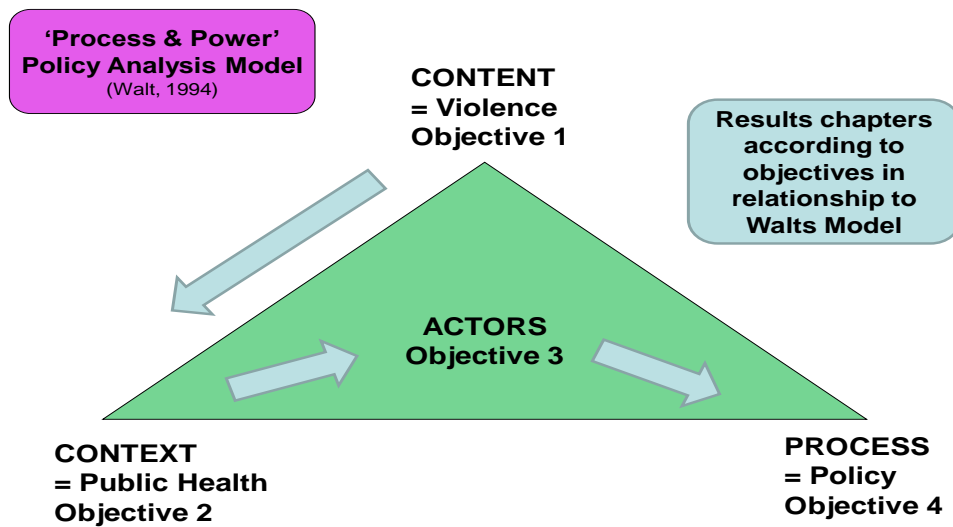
‘Process & Power’ Policy Analysis Model
(Walt, 1994)

CONTENT
= Violence
Objective 1

Results chapters according to objectives in relationship to Walts Model

ACTORS
Objective 3

CONTEXT
= Public Health
Objective 2

PROCESS
= Policy
Objective 4